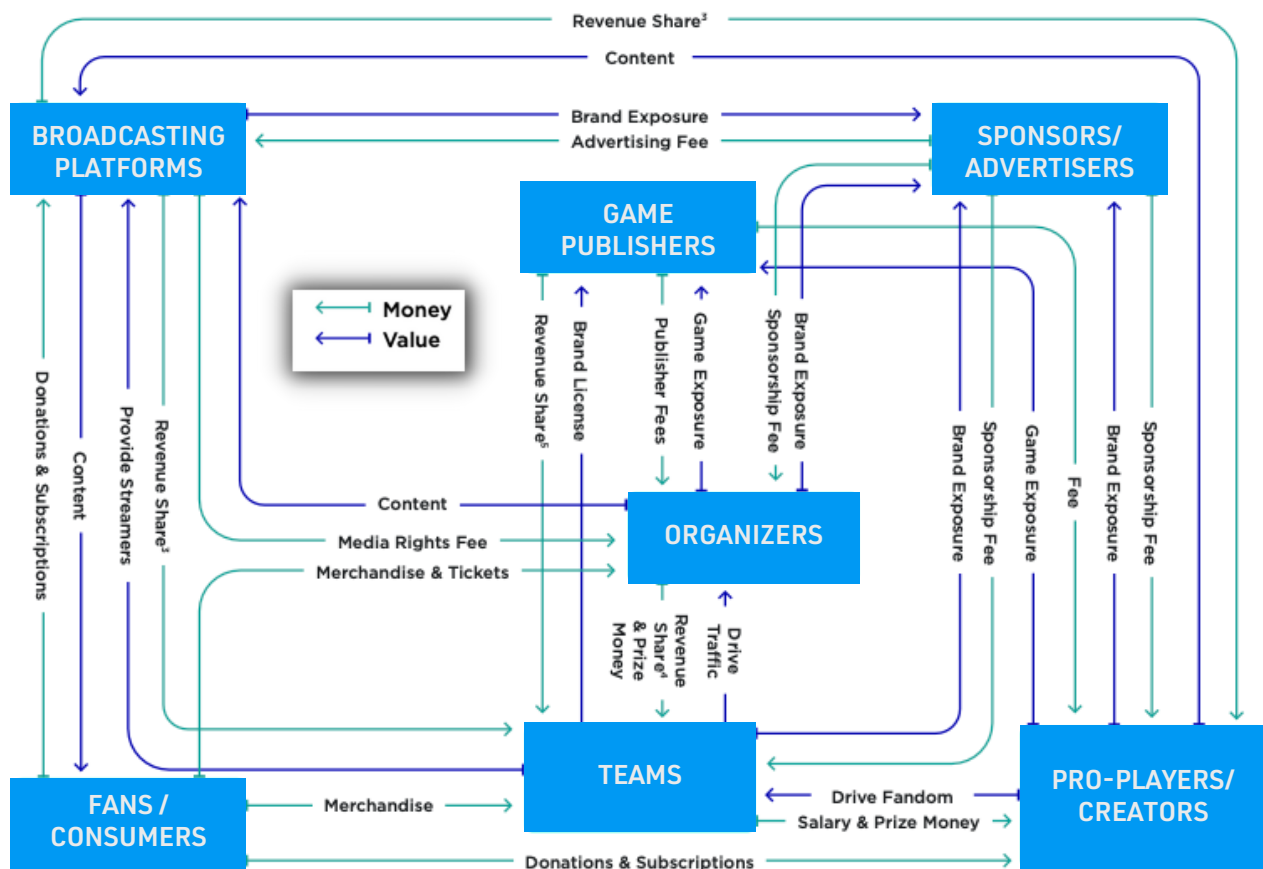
Revenue Share$^3$

Content

BROADCASTING PLATFORMS

Brand Exposure

Advertising Fee

SPONSORS/ ADVERTISERS

GAME PUBLISHERS

Money

Value

Donations & Subscriptions

Content

Provide Streamers

Revenue Share$^3$

Revenue Share$^5$

Brand License

Publisher Fees

Game Exposure

Sponsorship Fee

Brand Exposure

Brand Exposure

Sponsorship Fee

Game Exposure

Fee

Brand Exposure

Sponsorship Fee

Content

Media Rights Fee

Merchandise & Tickets

ORGANIZERS

Revenue Share$^4$ & Prize Money

Drive Traffic

TEAMS

FANS / CONSUMERS

Merchandise

Drive Fandom

Salary & Prize Money

PRO-PLAYERS/ CREATORS

Donations & Subscriptions